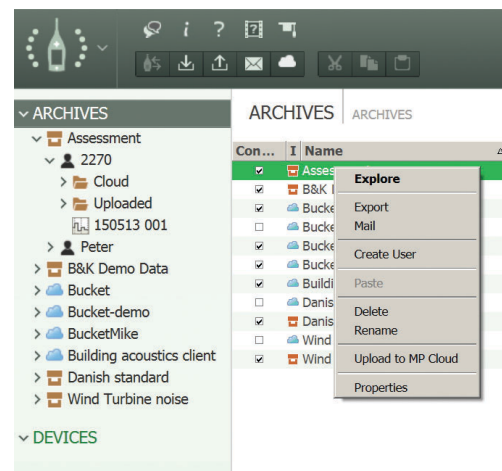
ARCHIVES
Assessment
2270
Cloud
Uploaded
150513 001
Peter
B&K Demo Data
Bucket
Bucket-demo
BucketMike
Building acoustics client
Danish standard
Wind Turbine noise
DEVICES

ARCHIVES ARCHIVES

| Con... | I | Name |
|---|---|---|
| ☑ | | Asses |
| ☑ | | B&K I |
| ☑ | | Bucke |
| ☐ | | Bucke |
| ☑ | | Bucke |
| ☑ | | Bucke |
| ☑ | | Buildi |
| ☐ | | Danis |
| ☑ | | Danis |
| ☐ | | Wind |
| ☑ | | Wind |

Explore
Export
Mail
Create User
Paste
Delete
Rename
Upload to MP Cloud
Properties